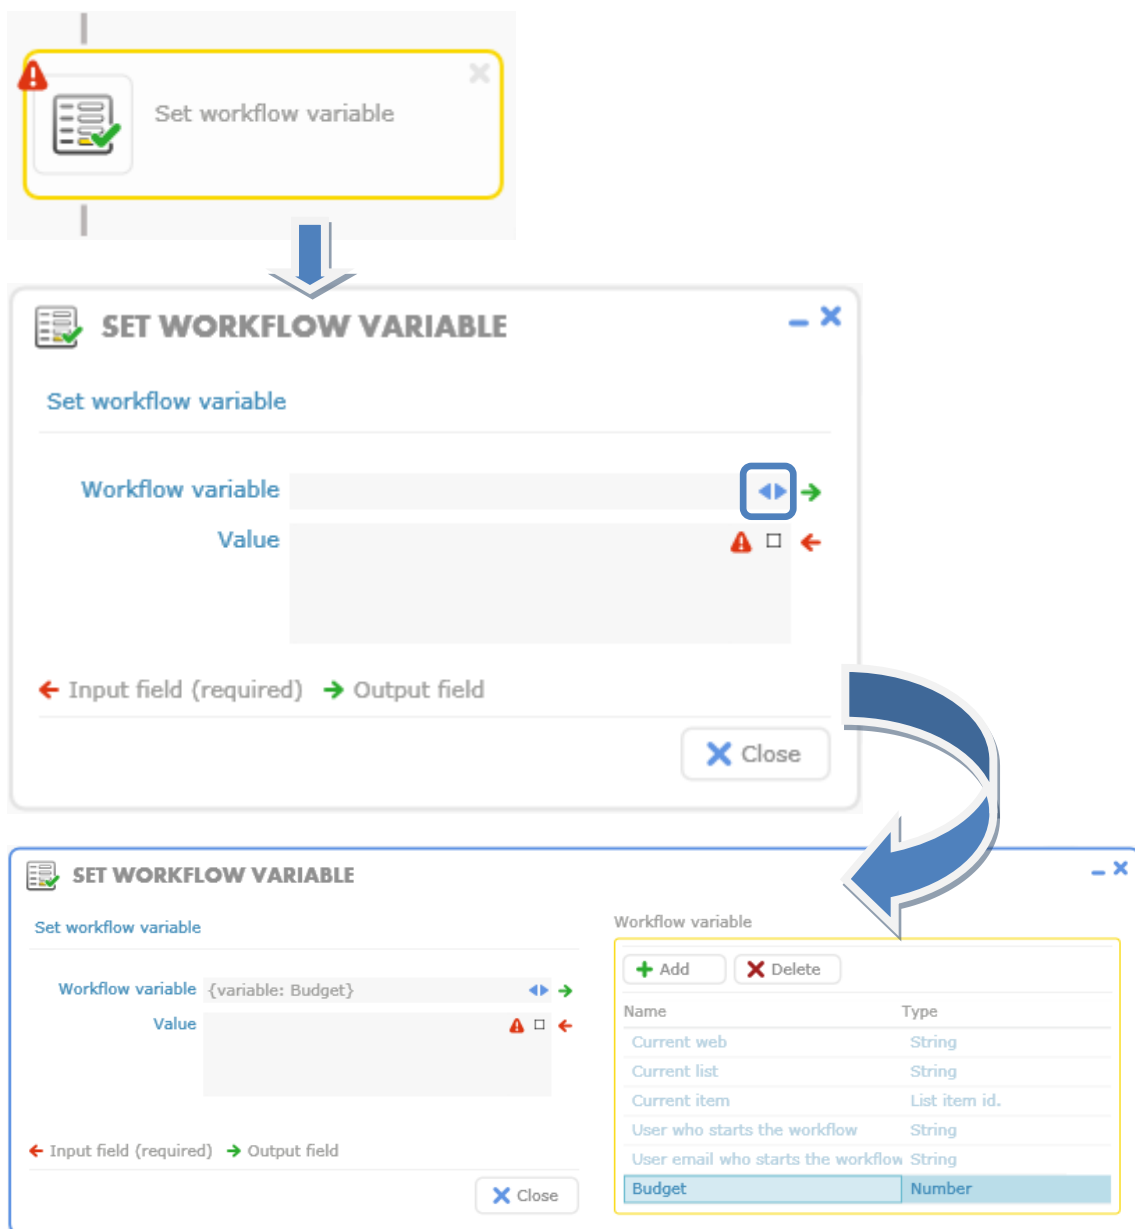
Set workflow variable

SET WORKFLOW VARIABLE

Set workflow variable

Workflow variable

Value

Input field (required) Output field

Close

SET WORKFLOW VARIABLE

Set workflow variable

Workflow variable {variable: Budget}

Value

Input field (required) Output field

Close

Workflow variable

Add Delete

| Name | Type |
|---|---|
| Current web | String |
| Current list | String |
| Current item | List item id. |
| User who starts the workflow | String |
| User email who starts the workflow | String |
| Budget | Number |